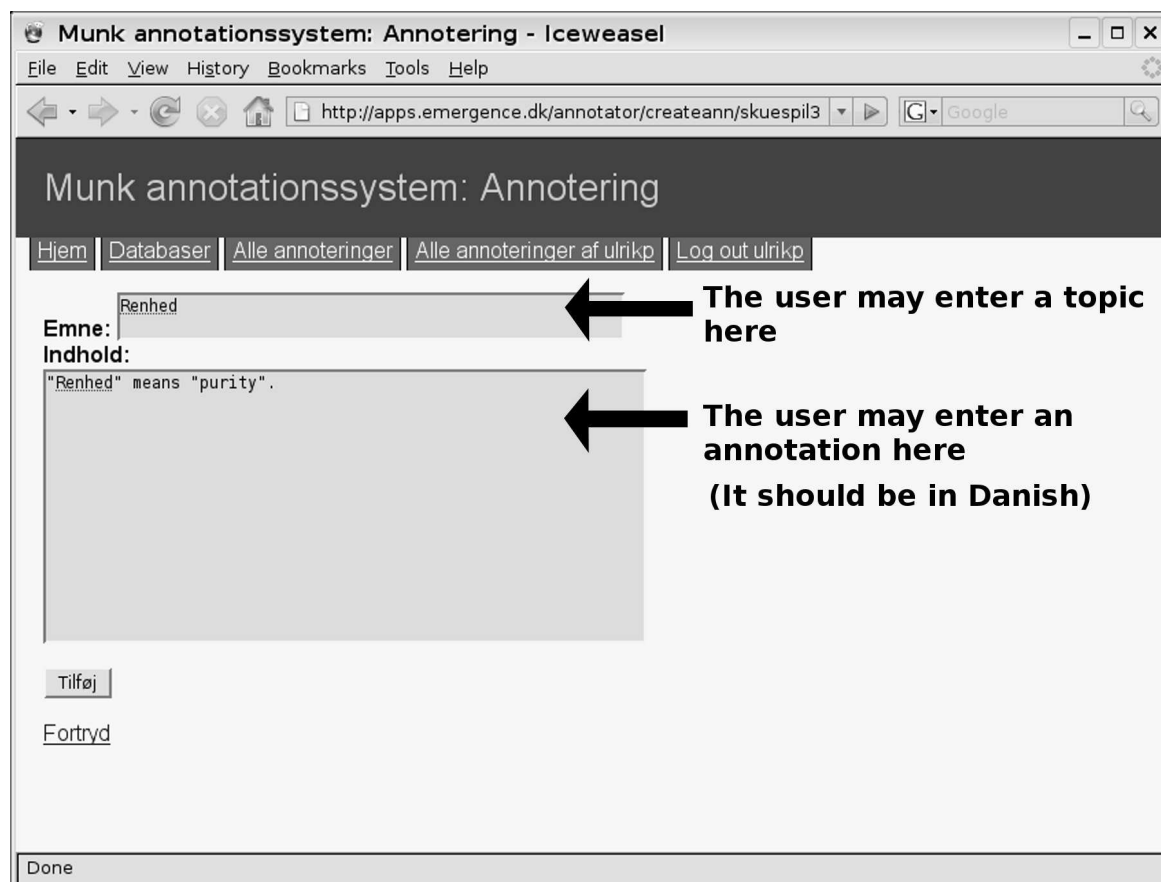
Munk annotationssystem: Annotering - Iceweasel

File Edit View History Bookmarks Tools Help

http://apps.emergence.dk/annotator/createann/skuespil3

Google

Munk annotationssystem: Annotering

Hjem | Databaser | Alle annoteringer | Alle annoteringer af ulrikp | Log out ulrikp

Emne: Renhed

The user may enter a topic here

Indhold:

"Renhed" means "purity".

The user may enter an annotation here

(It should be in Danish)

Tilføj

Fortryd

Done